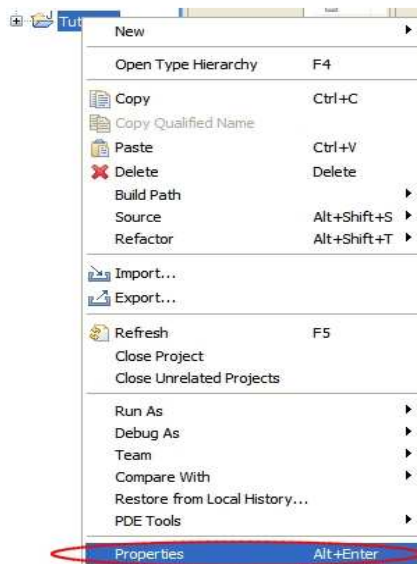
Tut

New

Open Type Hierarchy F4

Copy Ctrl+C
Copy Qualified Name
Paste Ctrl+V
Delete Delete
Build Path
Source Alt+Shift+S
Refactor Alt+Shift+T

Import...
Export...

Refresh F5
Close Project
Close Unrelated Projects

Run As
Debug As
Team
Compare With
Restore from Local History...
PDE Tools

Properties Alt+Enter